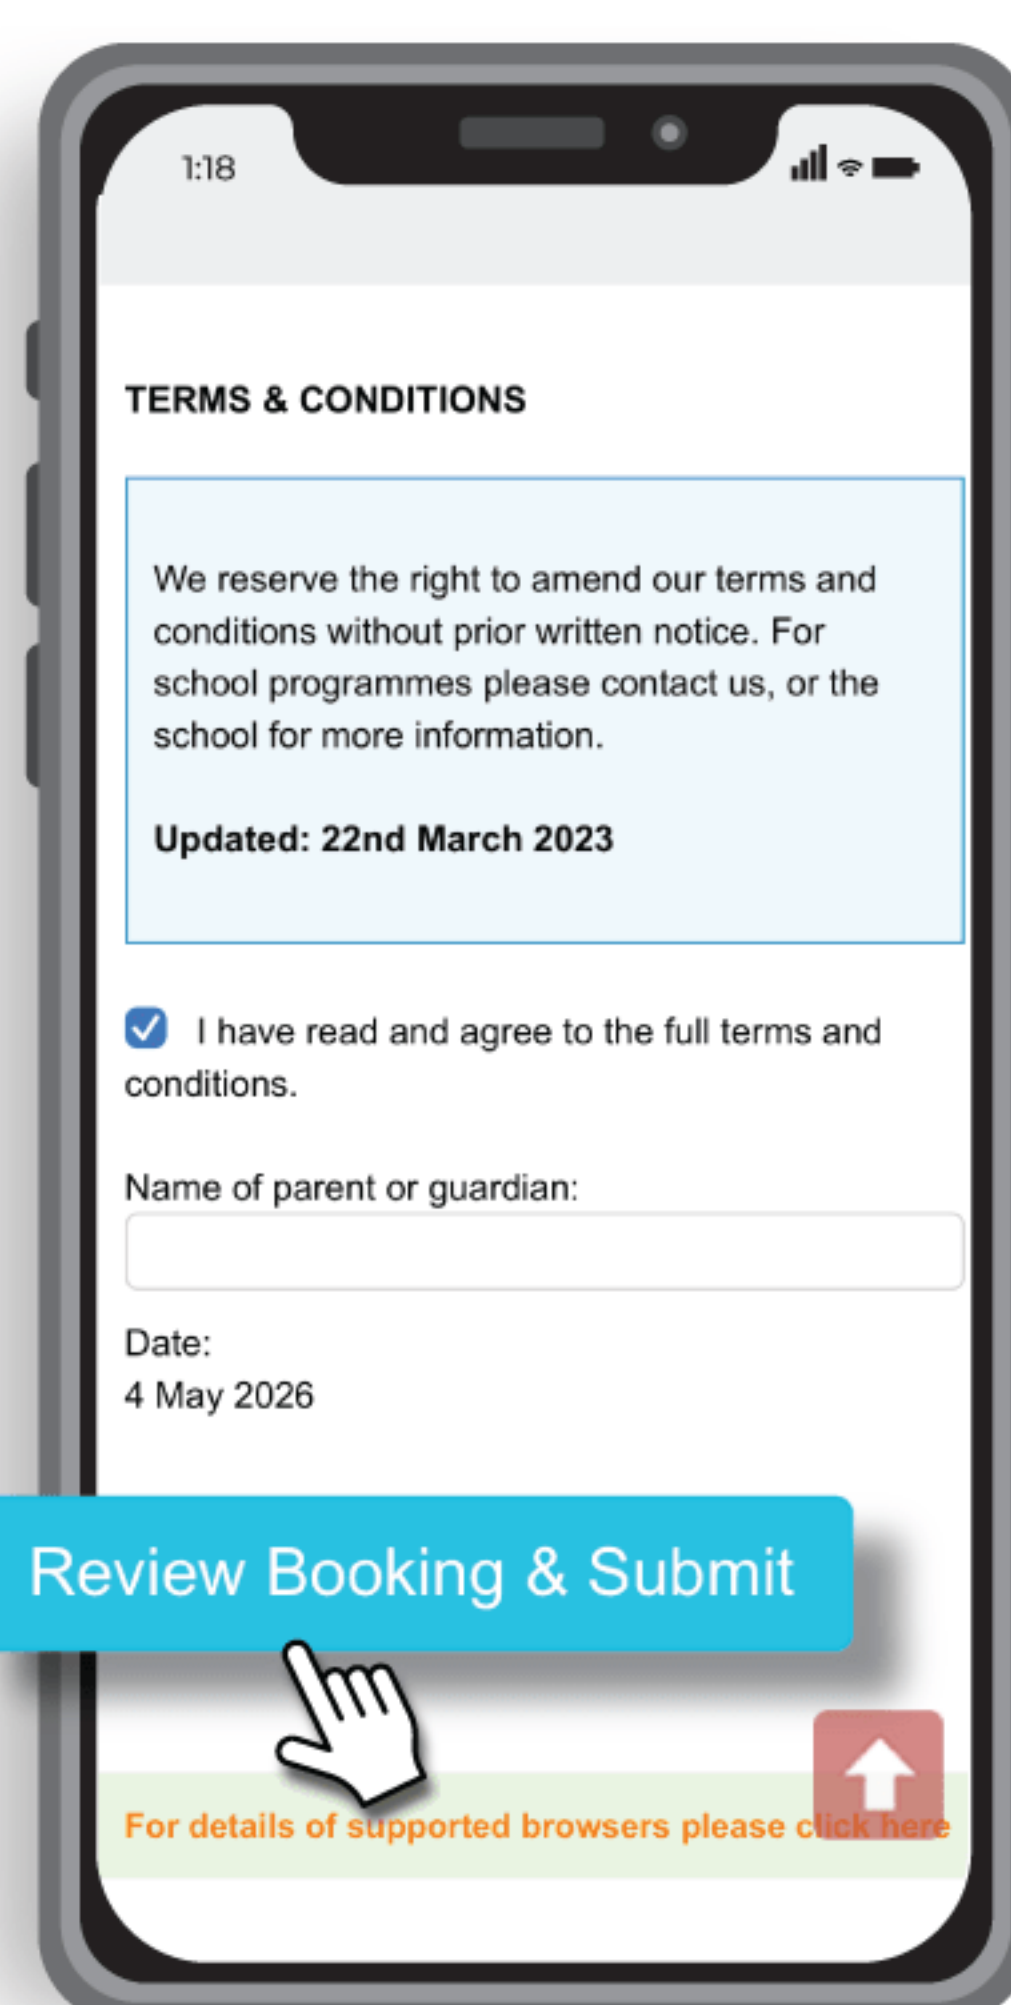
1:18

TERMS & CONDITIONS

We reserve the right to amend our terms and conditions without prior written notice. For school programmes please contact us, or the school for more information.

Updated: 22nd March 2023

I have read and agree to the full terms and conditions.

Name of parent or guardian:

Date:
4 May 2026

Review Booking & Submit

For details of supported browsers please click here